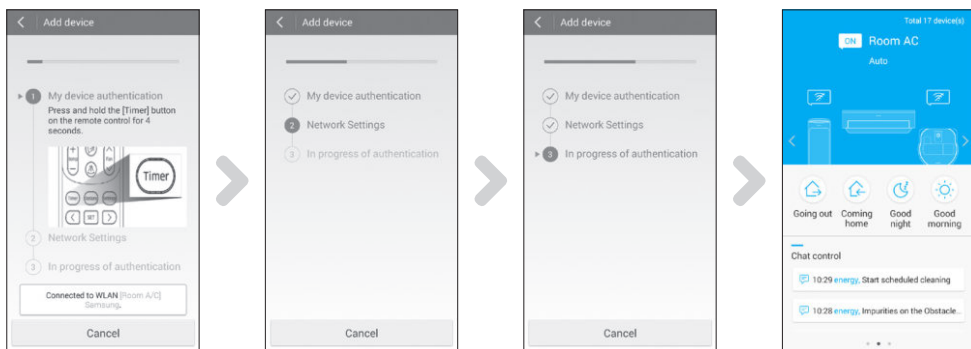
Add device

1 My device authentication
Press and hold the [Timer] button on the remote control for 4 seconds.

Timer

SET

2 Network Settings

3 In progress of authentication

Connected to WLAN [Room A/C] Samsung.

Cancel

Add device

My device authentication

2 Network Settings

3 In progress of authentication

Cancel

Add device

My device authentication

Network Settings

3 In progress of authentication

Cancel

Total 17 device(s)

ON Room AC

Auto

Going out

Coming home

Good night

Good morning

Chat control

10:29 energy, Start scheduled cleaning

10:28 energy, Impurities on the Obstacle..